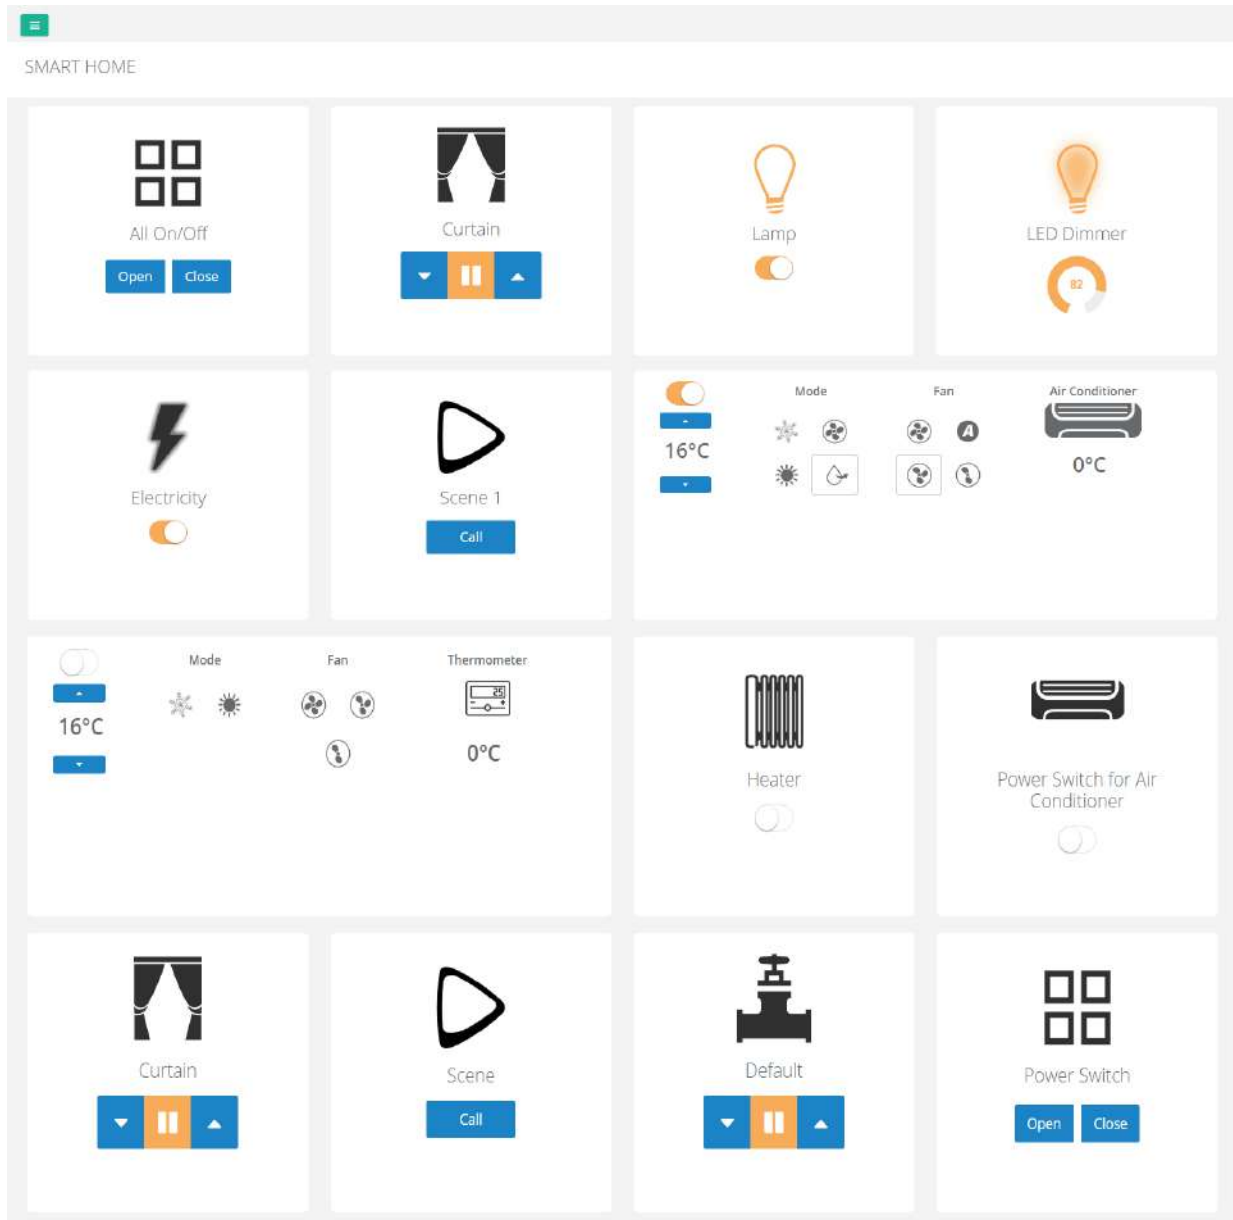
SMART HOME

All On/Off
Open Close

Curtain

Lamp

LED Dimmer
82

Electricity

Scene 1
Call

16°C
Mode
Fan
Air Conditioner
0°C

16°C
Mode
Fan
Thermometer
25
0°C

Heater

Power Switch for Air Conditioner

Curtain

Scene
Call

Default

Power Switch
Open Close